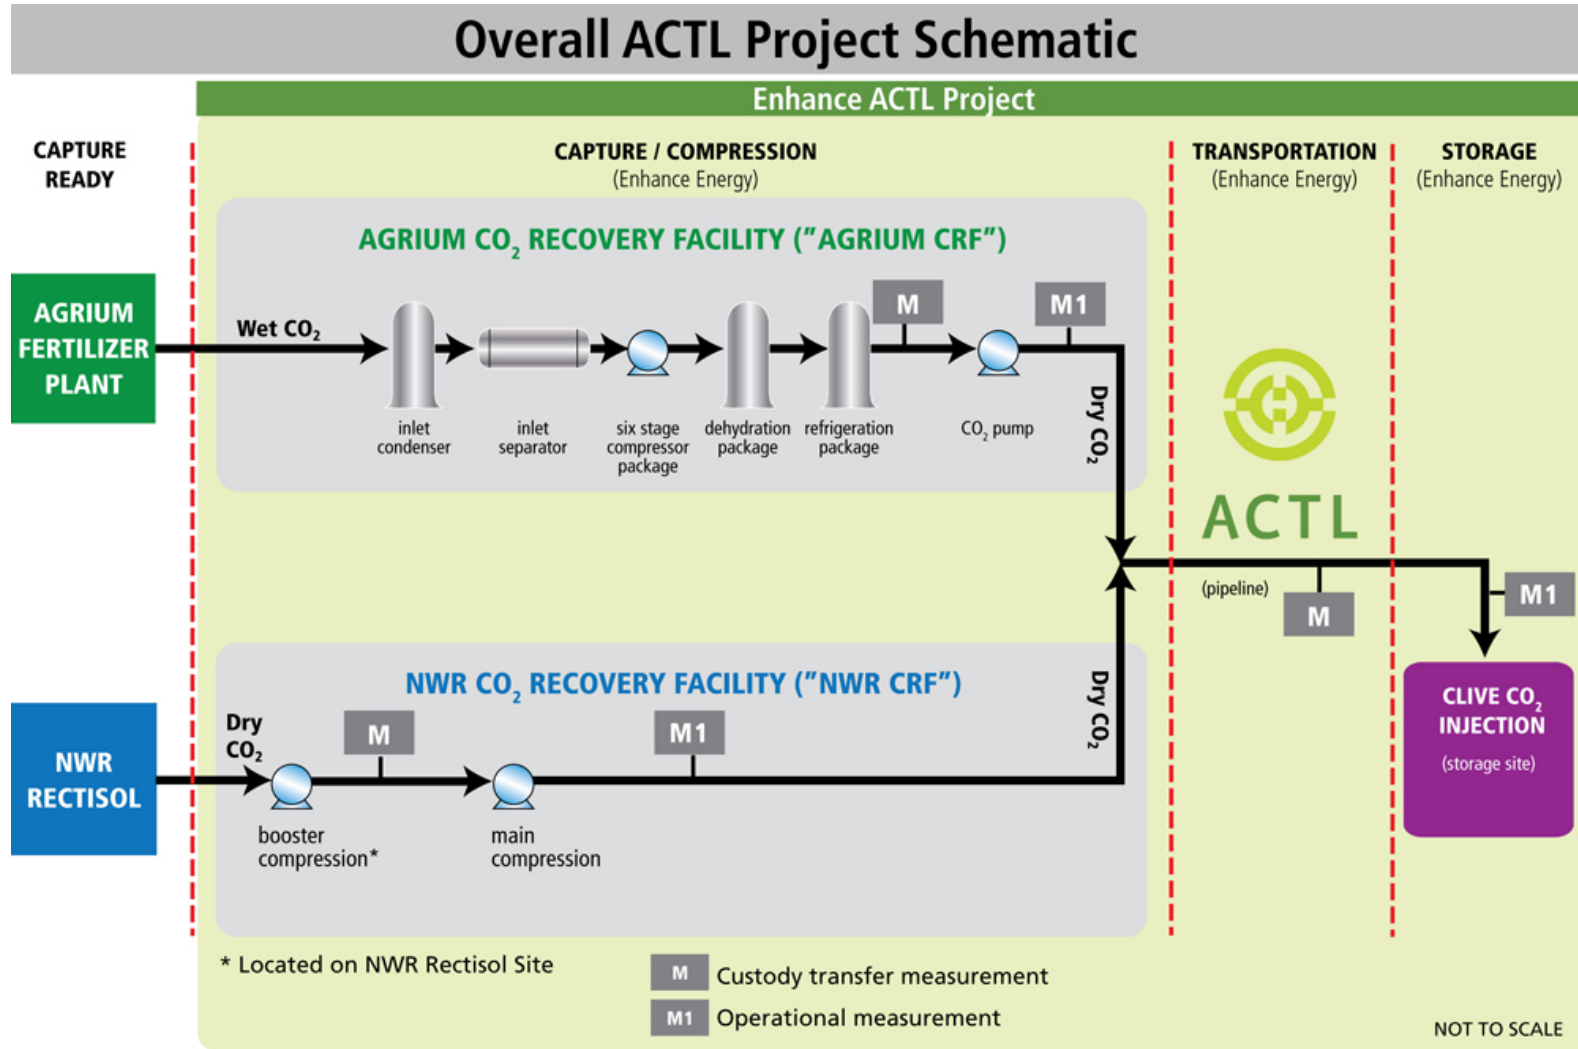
Overall ACTL Project Schematic

Enhance ACTL Project

CAPTURE READY

CAPTURE / COMPRESSION
(Enhance Energy)

TRANSPORTATION
(Enhance Energy)

STORAGE
(Enhance Energy)

AGRIUM $CO_2$ RECOVERY FACILITY ("AGRIUM CRF")

AGRIUM FERTILIZER PLANT

Wet $CO_2$

M

M1

inlet condenser

inlet separator

six stage compressor package

dehydration package

refrigeration package

$CO_2$ pump

Dry $CO_2$

ACTL

(pipeline)

M

M1

NWR $CO_2$ RECOVERY FACILITY ("NWR CRF")

Dry $CO_2$

NWR RECTISOL

Dry $CO_2$

M

M1

booster compression*

main compression

CLIVE $CO_2$ INJECTION
(storage site)

* Located on NWR Rectisol Site

M Custody transfer measurement

M1 Operational measurement

NOT TO SCALE